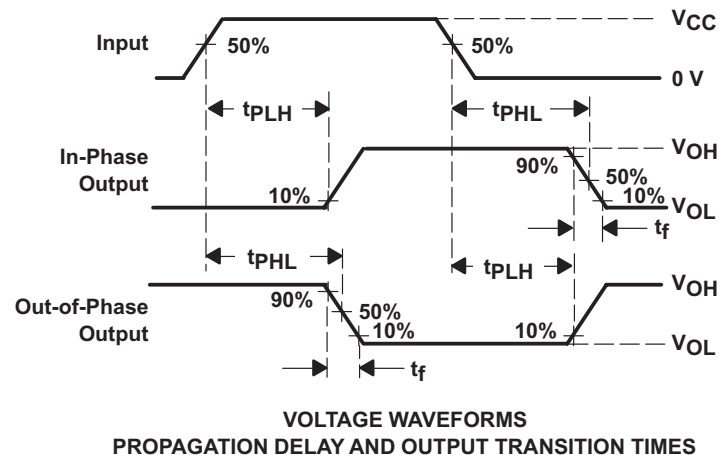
Input
50%
50%
$V_{CC}$
0 V
$t_{PLH}$
$t_{PHL}$
In-Phase Output
10%
90%
50%
10%
$V_{OH}$
$V_{OL}$
$t_f$
$t_{PHL}$
$t_{PLH}$
Out-of-Phase Output
90%
50%
10%
10%
$V_{OH}$
$V_{OL}$
$t_f$

VOLTAGE WAVEFORMS
PROPAGATION DELAY AND OUTPUT TRANSITION TIMES